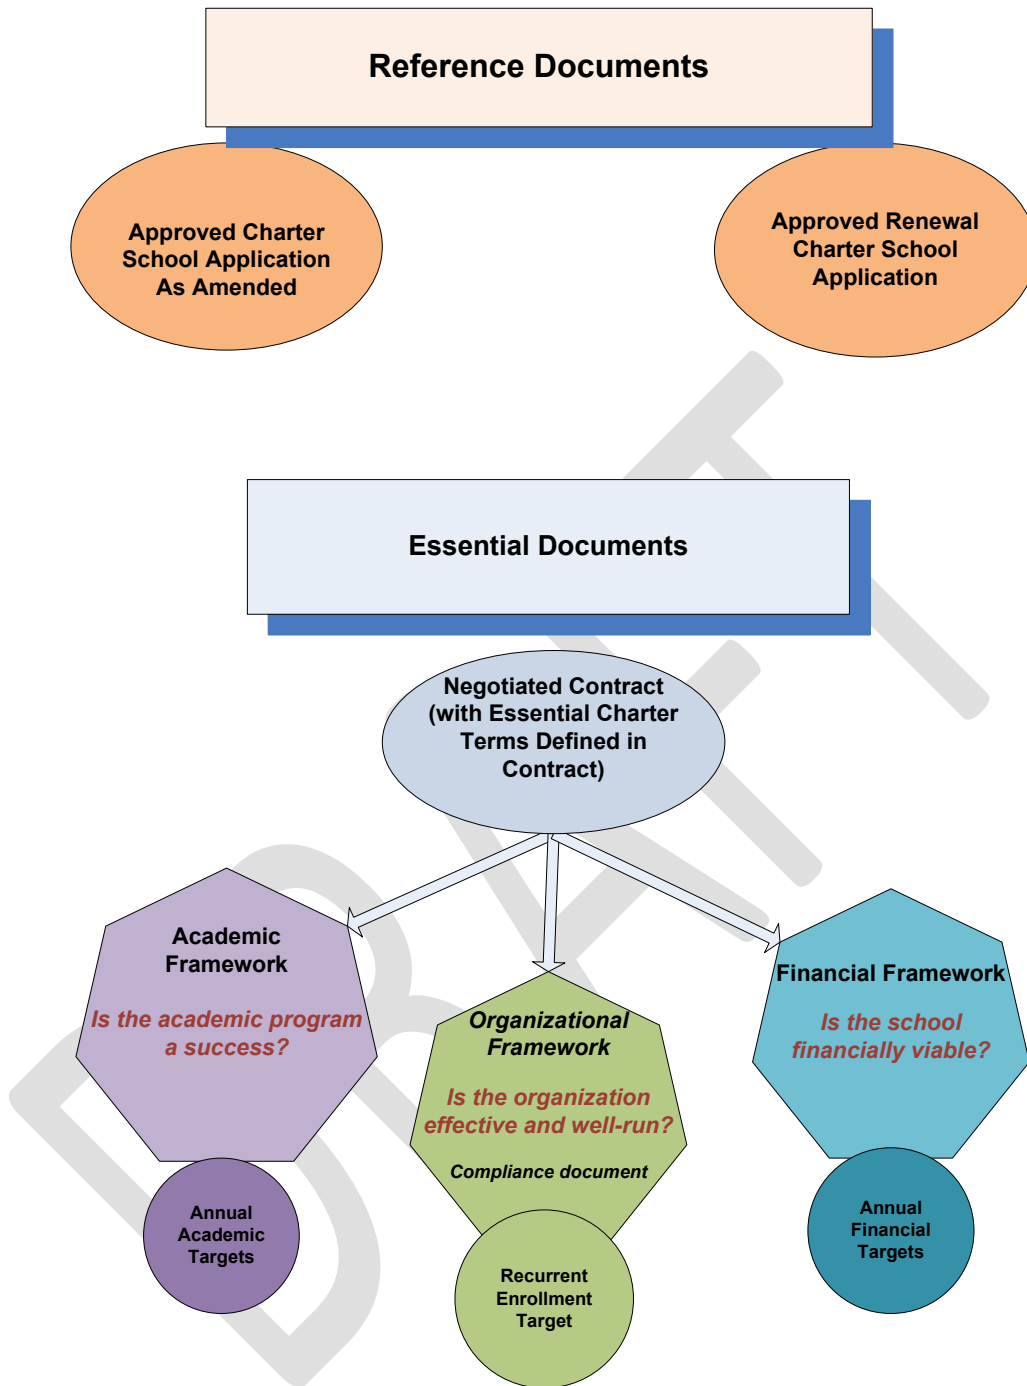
Reference Documents

Approved Charter School Application As Amended

Approved Renewal Charter School Application

DRAFT

Essential Documents

Negotiated Contract (with Essential Charter Terms Defined in Contract)

Academic Framework

Is the academic program a success?

Annual Academic Targets

Organizational Framework

Is the organization effective and well-run?

Compliance document

Recurrent Enrollment Target

Financial Framework

Is the school financially viable?

Annual Financial Targets